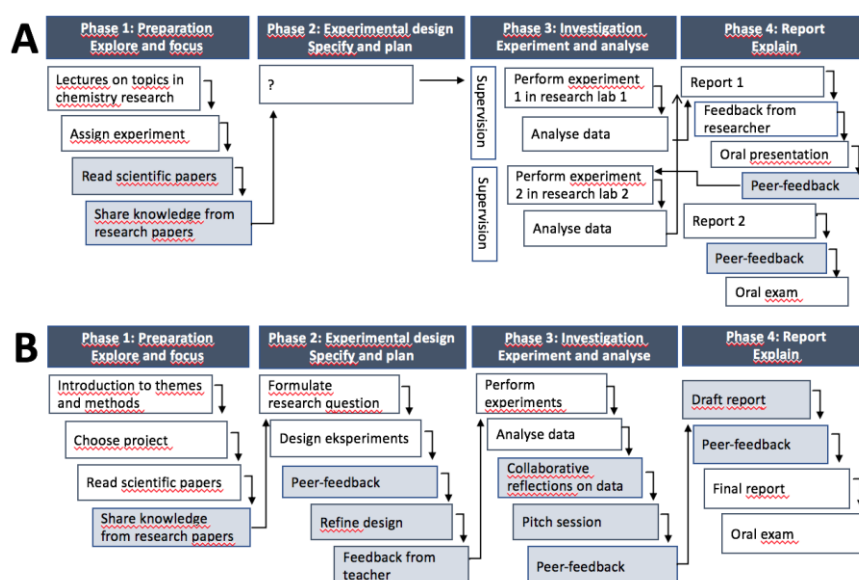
A

Phase 1: Preparation
Explore and focus

Lectures on topics in chemistry research

Assign experiment

Read scientific papers

Share knowledge from research papers

Phase 2: Experimental design
Specify and plan

?

Phase 3: Investigation
Experiment and analyse

Supervision

Perform experiment 1 in research lab 1

Analyse data

Supervision

Perform experiment 2 in research lab 2

Analyse data

Phase 4: Report
Explain

Report 1

Feedback from researcher

Oral presentation

Peer-feedback

Report 2

Peer-feedback

Oral exam

B

Phase 1: Preparation
Explore and focus

Introduction to themes and methods

Choose project

Read scientific papers

Share knowledge from research papers

Phase 2: Experimental design
Specify and plan

Formulate research question

Design eksperiments

Peer-feedback

Refine design

Feedback from teacher

Phase 3: Investigation
Experiment and analyse

Perform experiments

Analyse data

Collaborative reflections on data

Pitch session

Peer-feedback

Phase 4: Report
Explain

Draft report

Peer-feedback

Final report

Oral exam